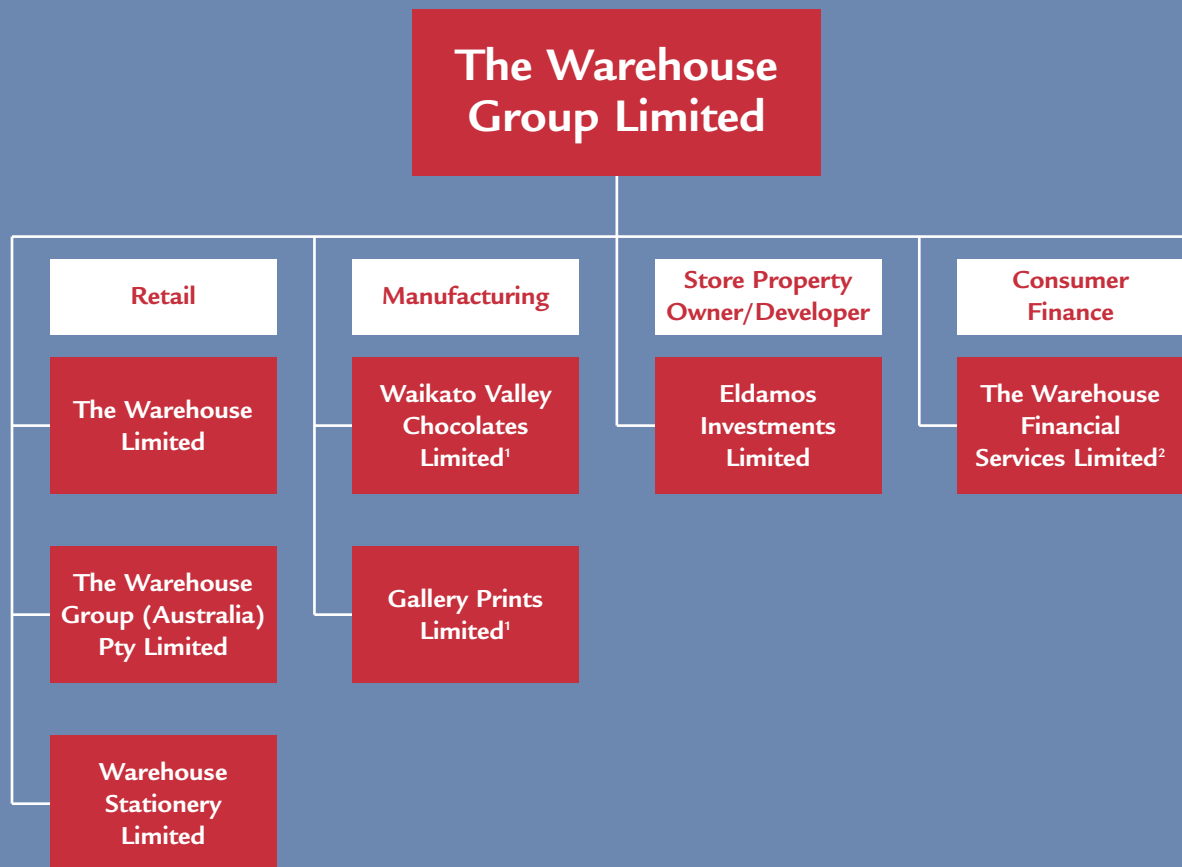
The Warehouse Group Limited

Retail

The Warehouse Limited

The Warehouse Group (Australia) Pty Limited

Warehouse Stationery Limited

Manufacturing

Waikato Valley Chocolates Limited$^1$

Gallery Prints Limited$^1$

Store Property Owner/Developer

Eldamos Investments Limited

Consumer Finance

The Warehouse Financial Services Limited$^2$